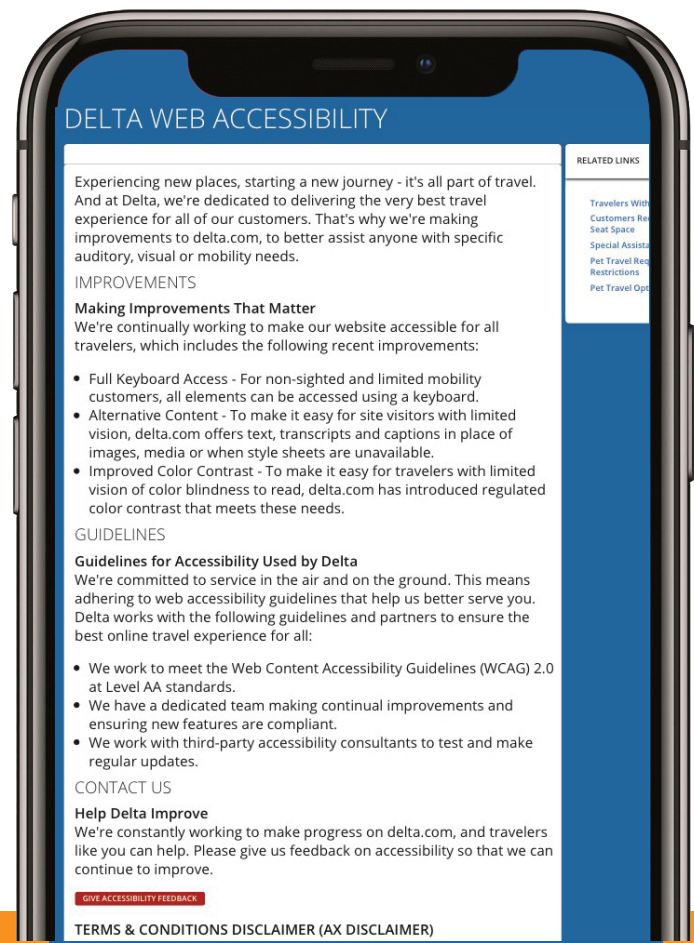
DELTA WEB ACCESSIBILITY

Experiencing new places, starting a new journey - it's all part of travel. And at Delta, we're dedicated to delivering the very best travel experience for all of our customers. That's why we're making improvements to delta.com, to better assist anyone with specific auditory, visual or mobility needs.

IMPROVEMENTS

Making Improvements That Matter
We're continually working to make our website accessible for all travelers, which includes the following recent improvements:

- Full Keyboard Access - For non-sighted and limited mobility customers, all elements can be accessed using a keyboard.
- Alternative Content - To make it easy for site visitors with limited vision, delta.com offers text, transcripts and captions in place of images, media or when style sheets are unavailable.
- Improved Color Contrast - To make it easy for travelers with limited vision of color blindness to read, delta.com has introduced regulated color contrast that meets these needs.

GUIDELINES

Guidelines for Accessibility Used by Delta
We're committed to service in the air and on the ground. This means adhering to web accessibility guidelines that help us better serve you. Delta works with the following guidelines and partners to ensure the best online travel experience for all:

- We work to meet the Web Content Accessibility Guidelines (WCAG) 2.0 at Level AA standards.
- We have a dedicated team making continual improvements and ensuring new features are compliant.
- We work with third-party accessibility consultants to test and make regular updates.

CONTACT US

Help Delta Improve
We're constantly working to make progress on delta.com, and travelers like you can help. Please give us feedback on accessibility so that we can continue to improve.

GIVE ACCESSIBILITY FEEDBACK

TERMS & CONDITIONS DISCLAIMER (AX DISCLAIMER)

RELATED LINKS

Travelers With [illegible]
Customers Re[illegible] Seat Space
Special Assista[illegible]
Pet Travel Req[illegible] Restrictions
Pet Travel Opt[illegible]